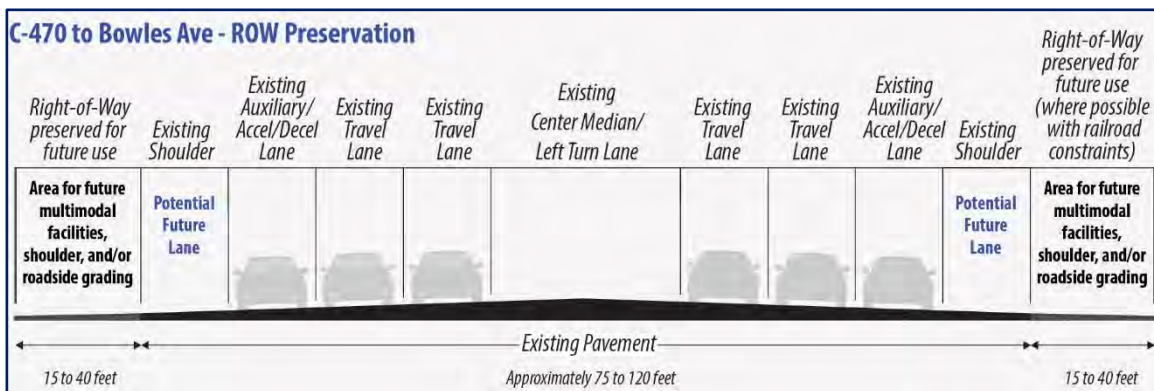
C-470 to Bowles Ave - ROW Preservation

Right-of-Way preserved for future use

Existing Shoulder

Existing Auxiliary/ Accel/Decel Lane

Existing Travel Lane

Existing Travel Lane

Existing Center Median/ Left Turn Lane

Existing Travel Lane

Existing Travel Lane

Existing Auxiliary/ Accel/Decel Lane

Existing Shoulder

Right-of-Way preserved for future use (where possible with railroad constraints)

Area for future multimodal facilities, shoulder, and/or roadside grading

Potential Future Lane

Potential Future Lane

Area for future multimodal facilities, shoulder, and/or roadside grading

Existing Pavement

15 to 40 feet

Approximately 75 to 120 feet

15 to 40 feet